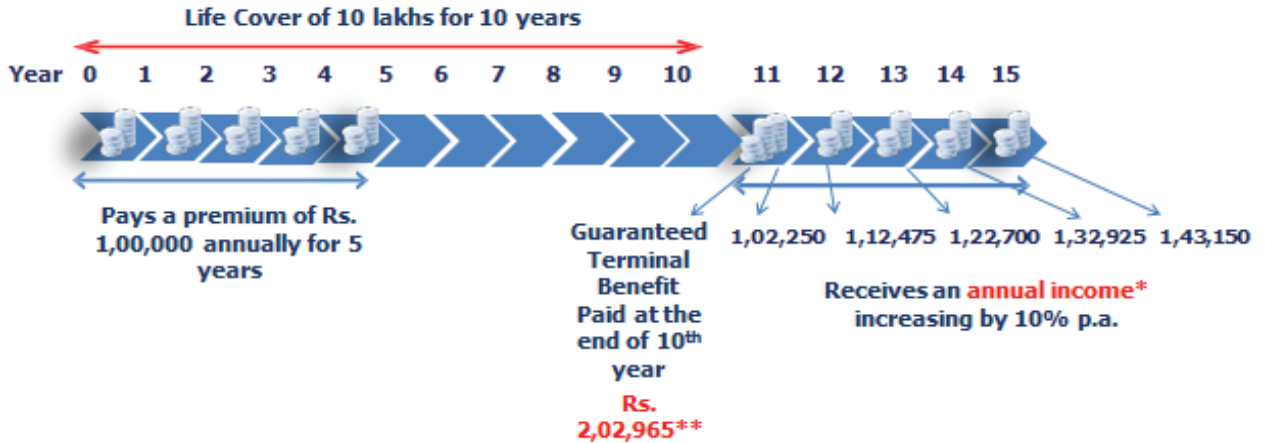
Life Cover of 10 lakhs for 10 years

Year 0 1 2 3 4 5 6 7 8 9 10 11 12 13 14 15

Pays a premium of Rs. 1,00,000 annually for 5 years

Guaranteed Terminal Benefit Paid at the end of 10$^{th}$ year

Rs. 2,02,965**

1,02,250 1,12,475 1,22,700 1,32,925 1,43,150

Receives an annual income* increasing by 10% p.a.